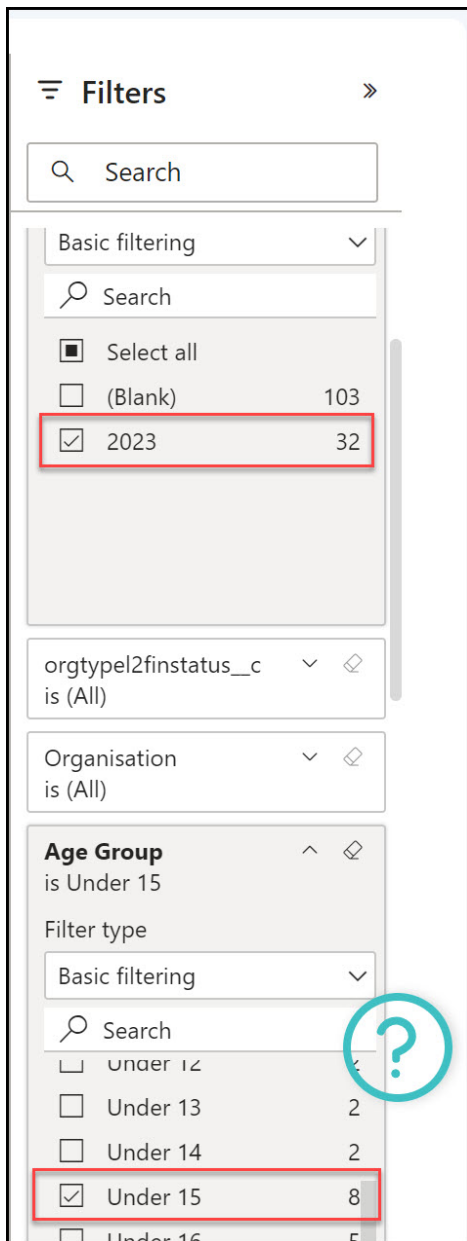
Filters

Search

Basic filtering

Search

Select all

(Blank) 103

2023 32

orgtypel2finstatus__c
is (All)

Organisation
is (All)

Age Group
is Under 15

Filter type

Basic filtering

Search

Under 12 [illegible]

Under 13 2

Under 14 2

Under 15 8

Under 16 5